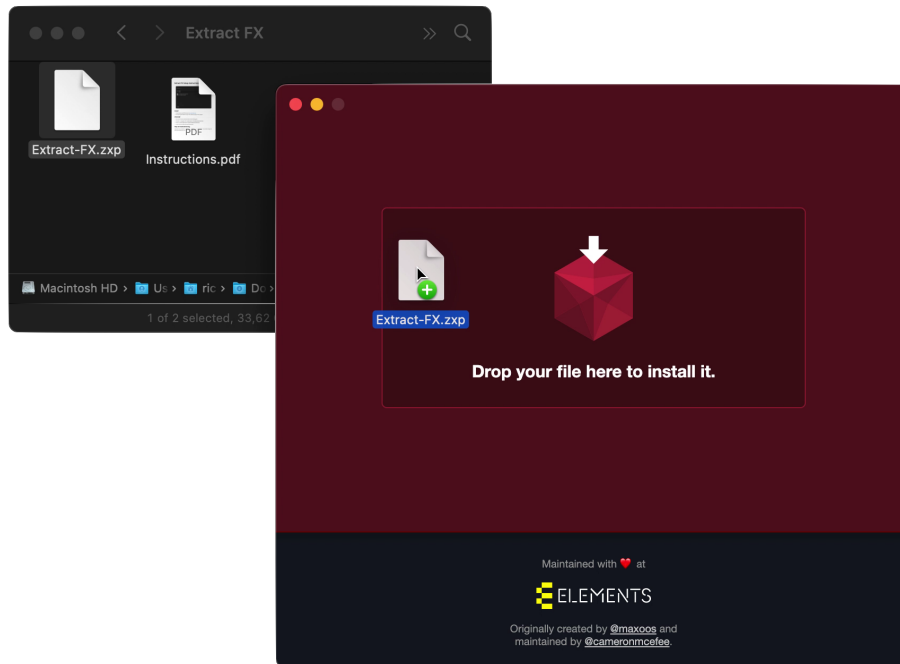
Extract FX

Extract-FX.zxp

PDF

Instructions.pdf

Macintosh HD › Us › ric › Do ›

1 of 2 selected, 33,62

Extract-FX.zxp

Drop your file here to install it.

Maintained with ❤️ at

ELEMENTS

Originally created by @maxoos and maintained by @cameronmcefee.